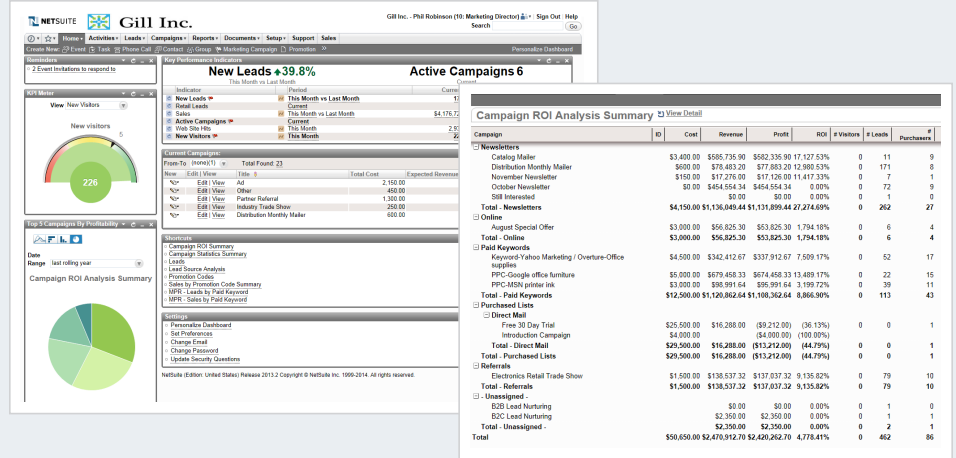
NETSUITE Gill Inc.

Gill Inc. - Phil Robinson (10: Marketing Director) Sign Out Help
Search Go

Home Activities Leads Campaigns Reports Documents Setup Support Sales
Create New: Event Task Phone Call Contact Group Marketing Campaign Promotion
Personalize Dashboard

Reminders
2 Event Invitations to respond to

KPI Meter
View New Visitors
New visitors
5
226

Top 5 Campaigns By Profitability
Date
Range last rolling year
Campaign ROI Analysis Summary

Key Performance Indicators
New Leads 39.8%
This Month vs Last Month
Active Campaigns 6
Current

| Indicator | Period | Current |
|---|---|---|
| New Leads | This Month vs Last Month | 17 |
| Retail Leads | Current | |
| Sales | This Month vs Last Month | $4,176.72 |
| Active Campaigns | Current | |
| Web Site Hits | This Month | 2,93 |
| New Visitors | This Month | 22 |

Current Campaigns
From-To (none)(1) Total Found: 23

| New | Edit \| View | Title | Total Cost | Expected Revenue |
|---|---|---|---|---|
| | Edit \| View | Ad | 2,150.00 | |
| | Edit \| View | Other | 450.00 | |
| | Edit \| View | Partner Referral | 1,300.00 | |
| | Edit \| View | Industry Trade Show | 250.00 | |
| | Edit \| View | Distribution Monthly Mailer | 600.00 | |

Shortcuts
Campaign ROI Summary
Campaign Statistics Summary
Leads
Lead Source Analysis
Promotion Codes
Sales by Promotion Code Summary
MPR - Leads by Paid Keyword
MPR - Sales by Paid Keyword

Settings
Personalize Dashboard
Set Preferences
Change Email
Change Password
Update Security Questions

NetSuite (Edition: United States) Release 2013.2 Copyright © NetSuite Inc. 1999-2014. All rights reserved.

Campaign ROI Analysis Summary View Detail

| Campaign | ID | Cost | Revenue | Profit | ROI | # Visitors | # Leads | # Purchasers |
|---|---|---|---|---|---|---|---|---|
| Newsletters | | | | | | | | |
| Catalog Mailer | | $3,400.00 | $585,735.90 | $582,335.90 | 17,127.53% | 0 | 11 | 9 |
| Distribution Monthly Mailer | | $600.00 | $78,483.20 | $77,883.20 | 12,980.53% | 0 | 171 | 8 |
| November Newsletter | | $150.00 | $17,276.00 | $17,126.00 | 11,417.33% | 0 | 7 | 1 |
| October Newsletter | | $0.00 | $454,554.34 | $454,554.34 | 0.00% | 0 | 72 | 9 |
| Still Interested | | $0.00 | $0.00 | $0.00 | 0.00% | 0 | 1 | 0 |
| Total - Newsletters | | $4,150.00 | $1,136,049.44 | $1,131,899.44 | 27,274.69% | 0 | 262 | 27 |
| Online | | | | | | | | |
| August Special Offer | | $3,000.00 | $56,825.30 | $53,825.30 | 1,794.18% | 0 | 6 | 4 |
| Total - Online | | $3,000.00 | $56,825.30 | $53,825.30 | 1,794.18% | 0 | 6 | 4 |
| Paid Keywords | | | | | | | | |
| Keyword-Yahoo Marketing / Overture-Office supplies | | $4,500.00 | $342,412.67 | $337,912.67 | 7,509.17% | 0 | 52 | 16 |
| PPC-Google office furniture | | $5,000.00 | $679,458.33 | $674,458.33 | 13,489.17% | 0 | 22 | 15 |
| PPC-MSN printer ink | | $3,000.00 | $98,991.64 | $95,991.64 | 3,199.72% | 0 | 39 | 12 |
| Total - Paid Keywords | | $12,500.00 | $1,120,862.64 | $1,108,362.64 | 8,866.90% | 0 | 113 | 43 |
| Purchased Lists | | | | | | | | |
| Direct Mail | | | | | | | | |
| Free 30 Day Trial | | $25,500.00 | $16,288.00 | ($9,212.00) | (36.13%) | 0 | 0 | 1 |
| Introduction Campaign | | $4,000.00 | | ($4,000.00) | (100.00%) | | | |
| Total - Direct Mail | | $29,500.00 | $16,288.00 | ($13,212.00) | (44.79%) | 0 | 0 | 1 |
| Total - Purchased Lists | | $29,500.00 | $16,288.00 | ($13,212.00) | (44.79%) | 0 | 0 | 1 |
| Referrals | | | | | | | | |
| Electronics Retail Trade Show | | $1,500.00 | $138,537.32 | $137,037.32 | 9,135.82% | 0 | 79 | 10 |
| Total - Referrals | | $1,500.00 | $138,537.32 | $137,037.32 | 9,135.82% | 0 | 79 | 10 |
| - Unassigned - | | | | | | | | |
| B2B Lead Nurturing | | | $0.00 | $0.00 | 0.00% | 0 | 1 | 0 |
| B2C Lead Nurturing | | | $2,350.00 | $2,350.00 | 0.00% | 0 | 1 | 1 |
| Total - Unassigned - | | | $2,350.00 | $2,350.00 | 0.00% | 0 | 2 | 1 |
| Total | | $50,650.00 | $2,470,912.70 | $2,420,262.70 | 4,778.41% | 0 | 462 | 86 |